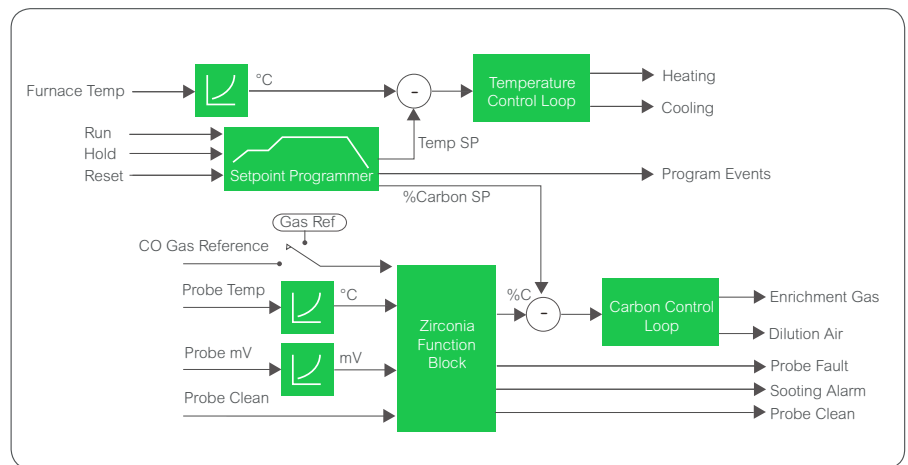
Furnace Temp
°C
-
Temperature Control Loop
Heating
Cooling
Run
Hold
Reset
Setpoint Programmer
Temp SP
Program Events
%Carbon SP
Gas Ref
CO Gas Reference
Probe Temp
°C
Probe mV
mV
Probe Clean
Zirconia Function Block
%C
-
Carbon Control Loop
Enrichment Gas
Dilution Air
Probe Fault
Sooting Alarm
Probe Clean